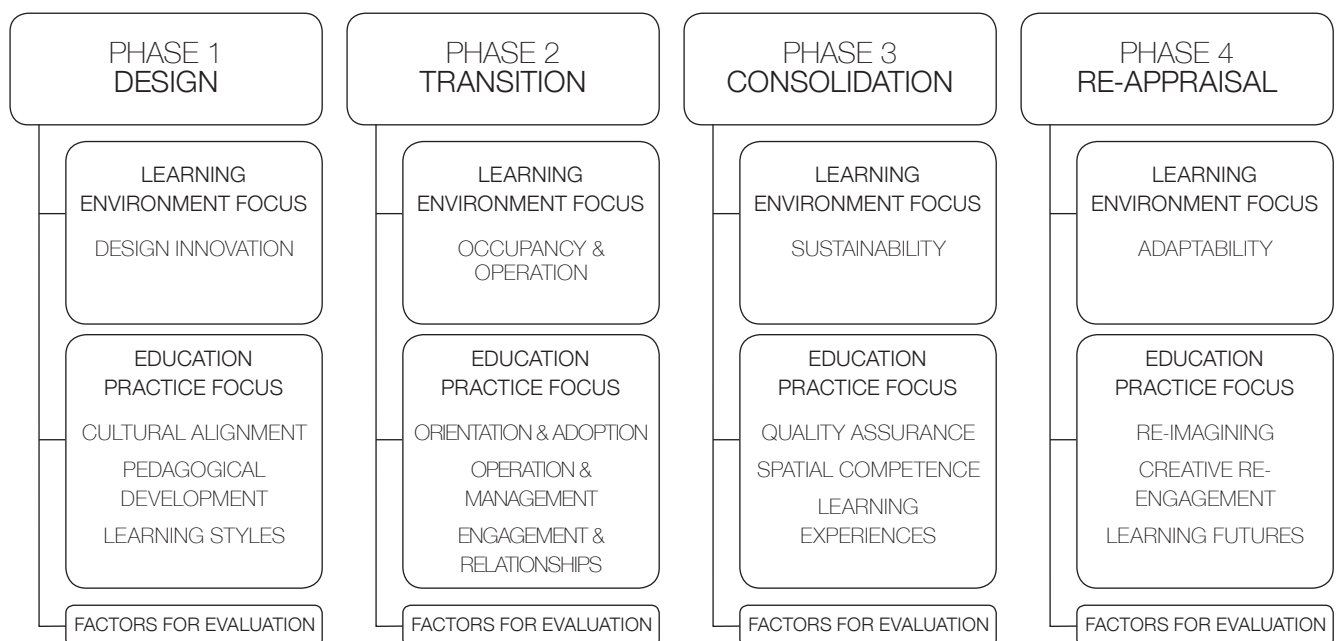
PHASE 1
DESIGN

LEARNING ENVIRONMENT FOCUS

DESIGN INNOVATION

EDUCATION PRACTICE FOCUS

CULTURAL ALIGNMENT

PEDAGOGICAL DEVELOPMENT

LEARNING STYLES

FACTORS FOR EVALUATION

PHASE 2
TRANSITION

LEARNING ENVIRONMENT FOCUS

OCCUPANCY & OPERATION

EDUCATION PRACTICE FOCUS

ORIENTATION & ADOPTION

OPERATION & MANAGEMENT

ENGAGEMENT & RELATIONSHIPS

FACTORS FOR EVALUATION

PHASE 3
CONSOLIDATION

LEARNING ENVIRONMENT FOCUS

SUSTAINABILITY

EDUCATION PRACTICE FOCUS

QUALITY ASSURANCE

SPATIAL COMPETENCE

LEARNING EXPERIENCES

FACTORS FOR EVALUATION

PHASE 4
RE-APPRAISAL

LEARNING ENVIRONMENT FOCUS

ADAPTABILITY

EDUCATION PRACTICE FOCUS

RE-IMAGINING

CREATIVE RE-ENGAGEMENT

LEARNING FUTURES

FACTORS FOR EVALUATION